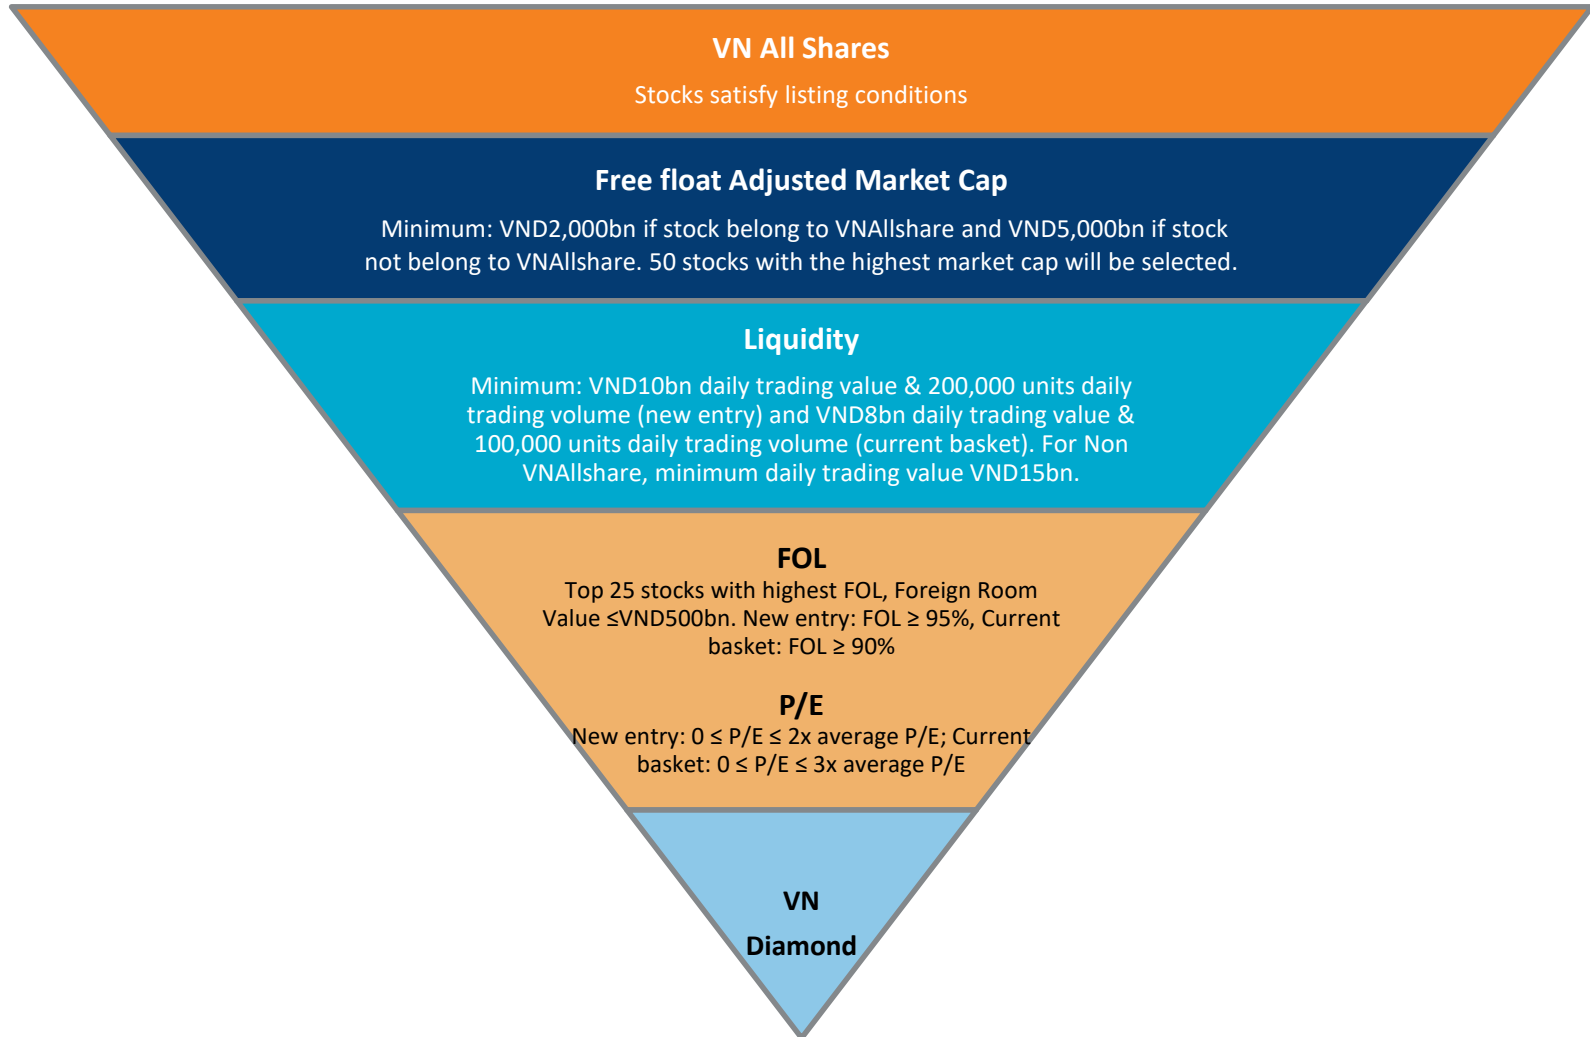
VN All Shares

Stocks satisfy listing conditions

Free float Adjusted Market Cap

Minimum: VND2,000bn if stock belong to VNAllshare and VND5,000bn if stock not belong to VNAllshare. 50 stocks with the highest market cap will be selected.

Liquidity

Minimum: VND10bn daily trading value & 200,000 units daily trading volume (new entry) and VND8bn daily trading value & 100,000 units daily trading volume (current basket). For Non VNAllshare, minimum daily trading value VND15bn.

FOL

Top 25 stocks with highest FOL, Foreign Room Value ≤VND500bn. New entry: FOL ≥ 95%, Current basket: FOL ≥ 90%

P/E

New entry: 0 ≤ P/E ≤ 2x average P/E; Current basket: 0 ≤ P/E ≤ 3x average P/E

VN

Diamond